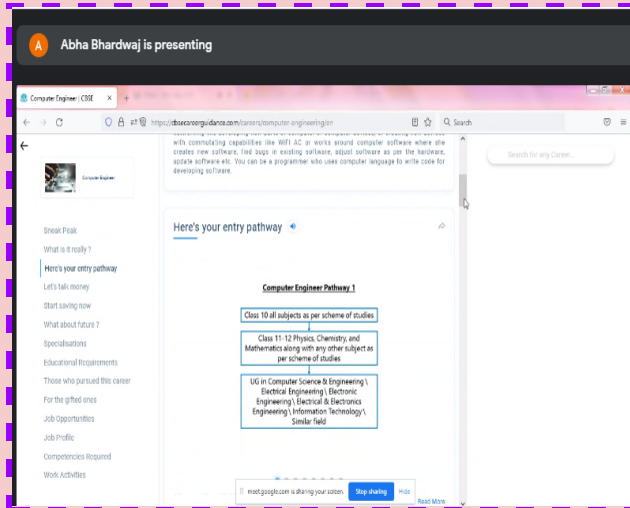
A Abha Bhardwaj is presenting

Computer Engineer | CBSE

https://cbsecareerguidance.com/careers/computer-engineering/en

Search

Search for any Career...

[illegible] with commutating capabilities like WIFI AC or works around computer software where she creates new software, find bugs in existing software, adjust software as per the hardware, update software etc. You can be a programmer who uses computer language to write code for developing software.

Computer Engineer

Sneak Peak
What is it really ?
Here's your entry pathway
Let's talk money
Start saving now
What about future ?
Specialisations
Educational Requirements
Those who pursued this career
For the gifted ones
Job Opportunities
Job Profile
Competencies Required
Work Activities

Here's your entry pathway

Computer Engineer Pathway 1

Class 10 all subjects as per scheme of studies

Class 11-12 Physics, Chemistry, and Mathematics along with any other subject as per scheme of studies

UG in Computer Science & Engineering \ Electrical Engineering \ Electronic Engineering \ Electrical & Electronics Engineering \ Information Technology \ Similar field

meet.google.com is sharing your screen. Stop sharing Hide

Read More